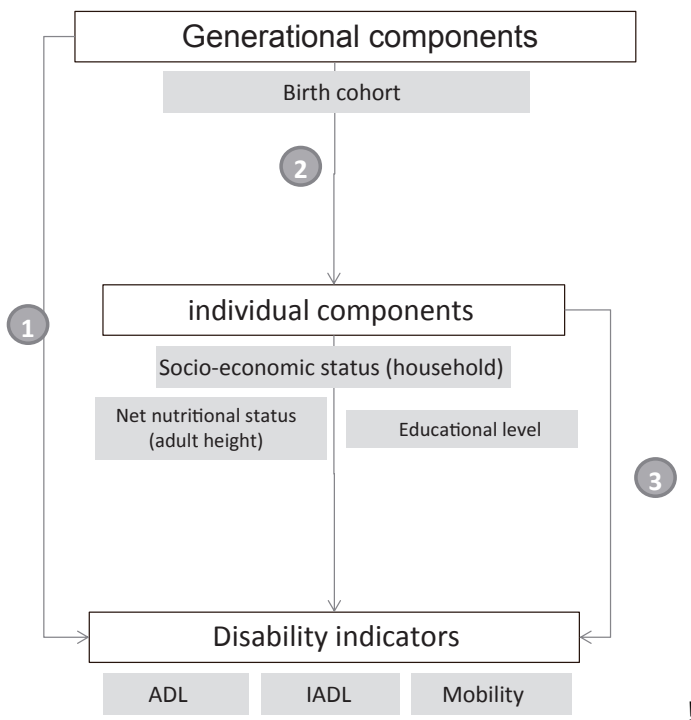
Generational components

Birth cohort

2

1

individual components

Socio-economic status (household)

Net nutritional status (adult height)

Educational level

3

Disability indicators

ADL

IADL

Mobility